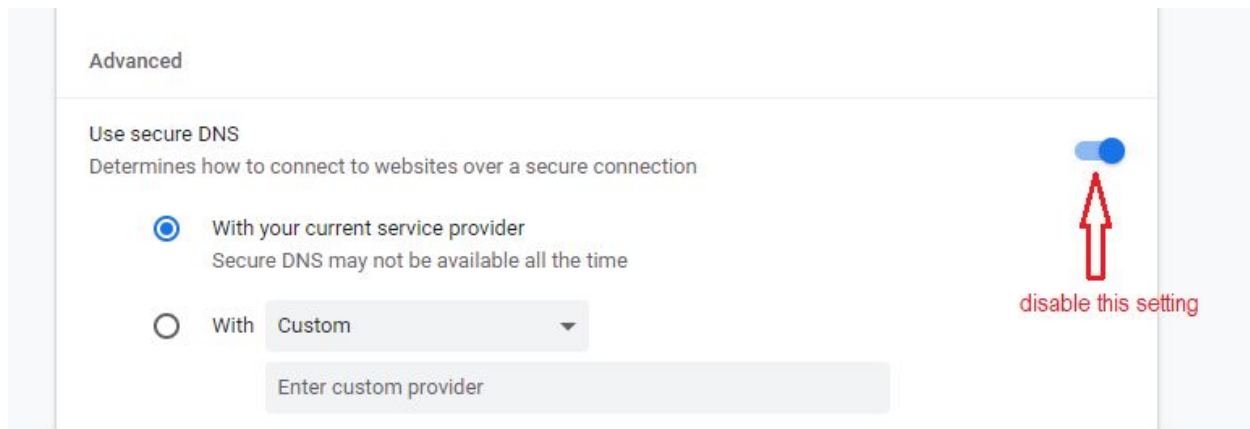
Advanced

Use secure DNS
Determines how to connect to websites over a secure connection

With your current service provider
Secure DNS may not be available all the time

With Custom

Enter custom provider

disable this setting